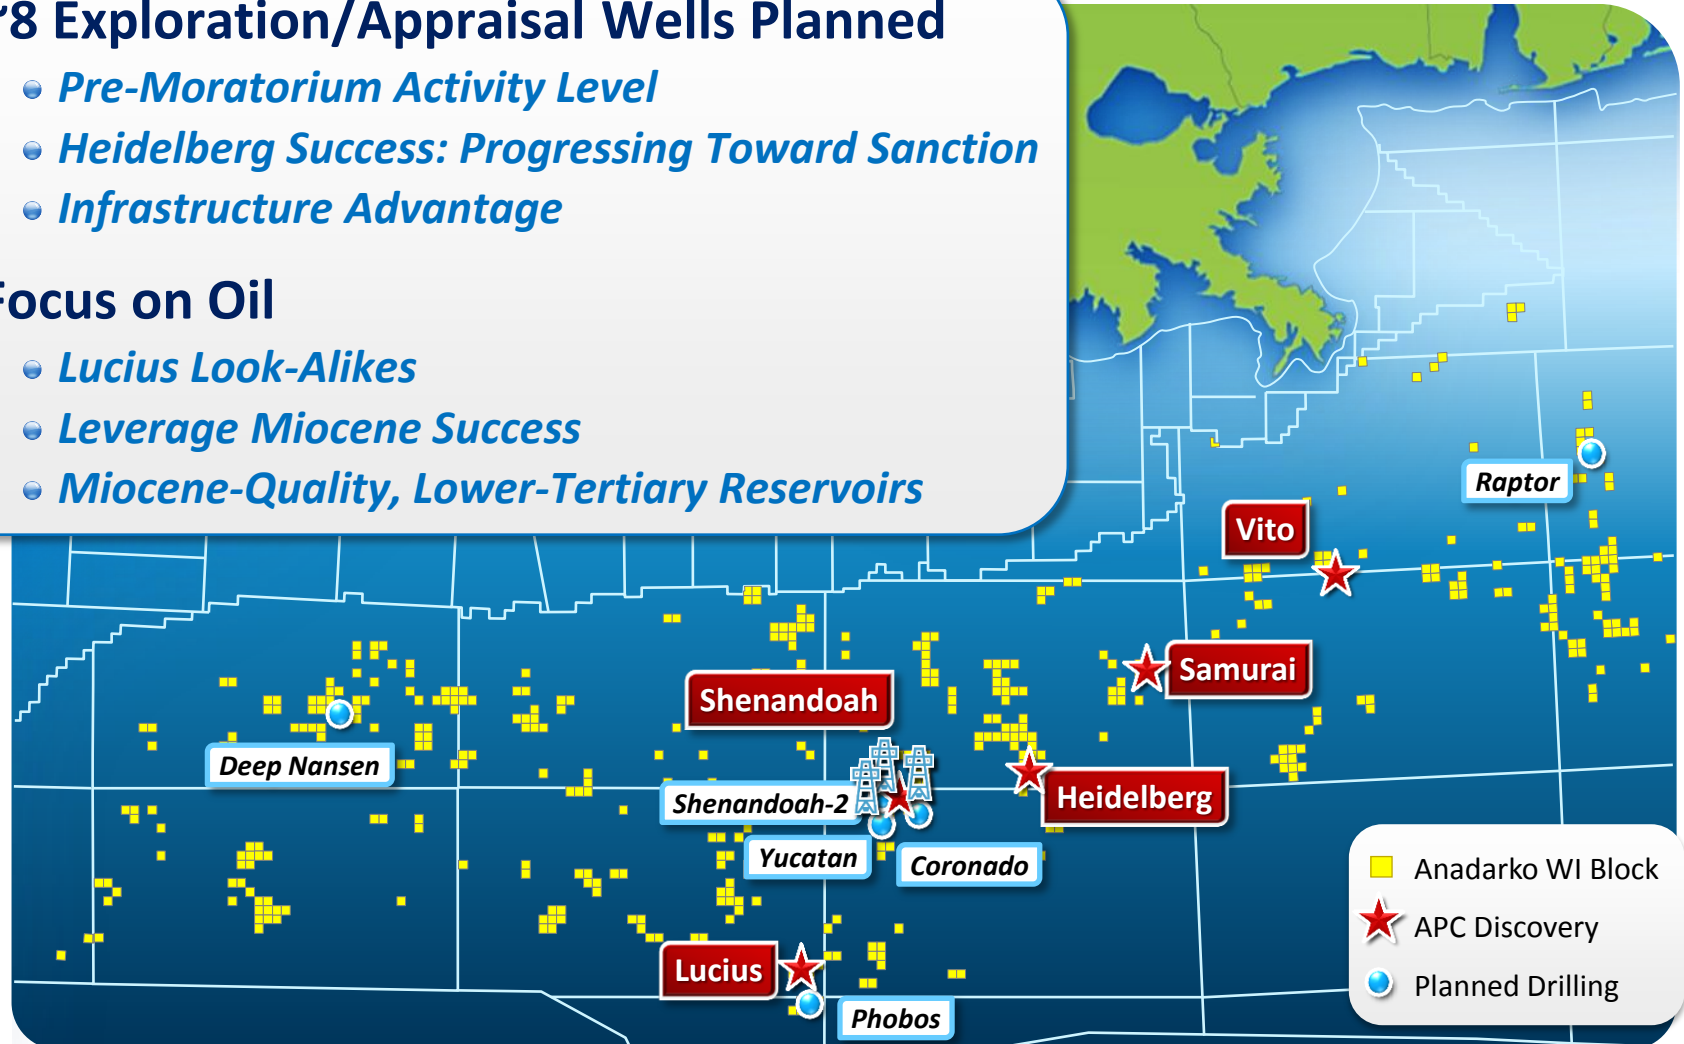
'8 Exploration/Appraisal Wells Planned

- Pre-Moratorium Activity Level
- Heidelberg Success: Progressing Toward Sanction
- Infrastructure Advantage

Focus on Oil

- Lucius Look-Alikes
- Leverage Miocene Success
- Miocene-Quality, Lower-Tertiary Reservoirs

Raptor

Vito

Samurai

Shenandoah

Deep Nansen

Shenandoah-2

Heidelberg

Yucatan

Coronado

Lucius

Phobos

Anadarko WI Block
APC Discovery
Planned Drilling